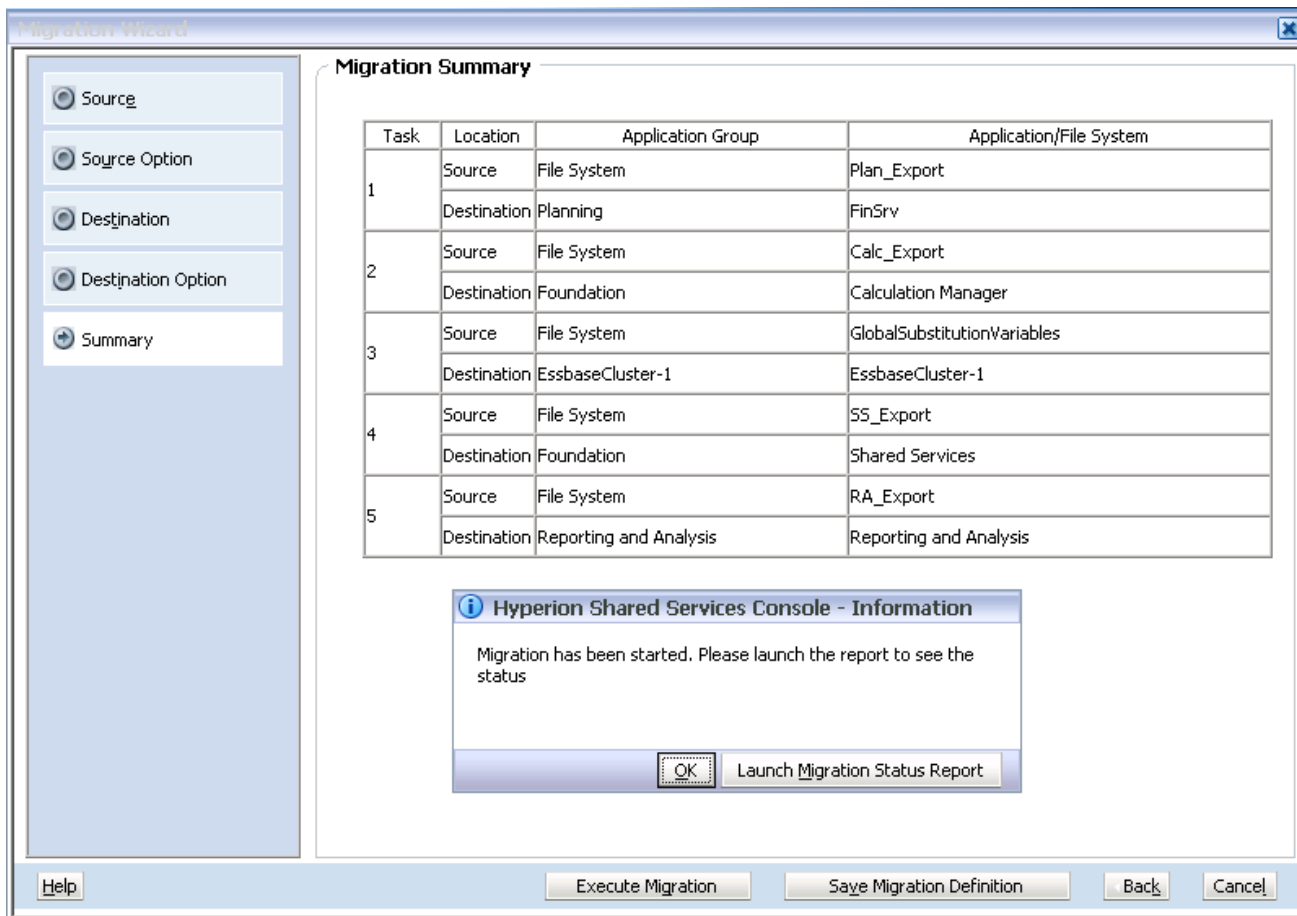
Migration Wizard

Source

Source Option

Destination

Destination Option

Summary

Migration Summary

| Task | Location | Application Group | Application/File System |
|---|---|---|---|
| 1 | Source | File System | Plan_Export |
| | Destination | Planning | FinSrv |
| 2 | Source | File System | Calc_Export |
| | Destination | Foundation | Calculation Manager |
| 3 | Source | File System | GlobalSubstitutionVariables |
| | Destination | EssbaseCluster-1 | EssbaseCluster-1 |
| 4 | Source | File System | SS_Export |
| | Destination | Foundation | Shared Services |
| 5 | Source | File System | RA_Export |
| | Destination | Reporting and Analysis | Reporting and Analysis |

Hyperion Shared Services Console - Information

Migration has been started. Please launch the report to see the status

OK

Launch Migration Status Report

Help

Execute Migration

Save Migration Definition

Back

Cancel